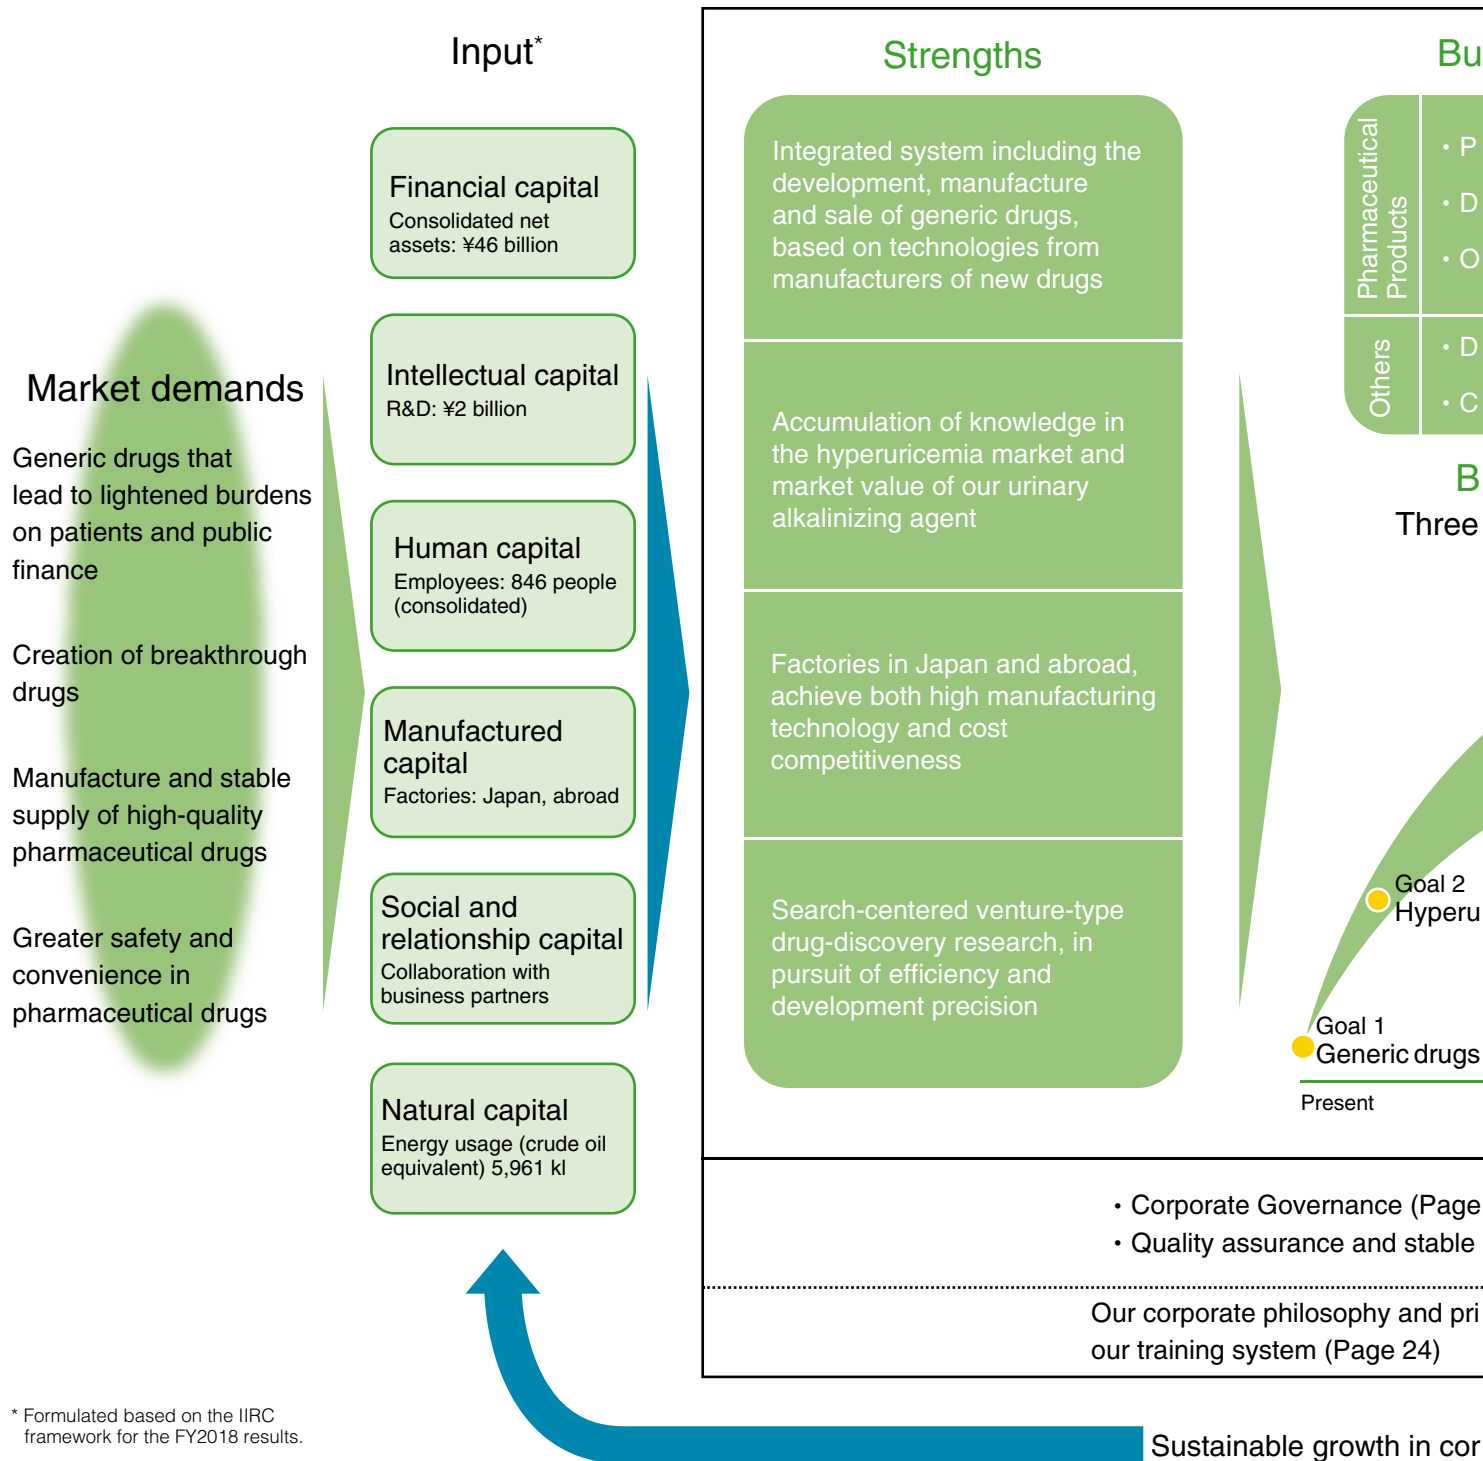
Input*

Financial capital
Consolidated net assets: ¥46 billion

Intellectual capital
R&D: ¥2 billion

Human capital
Employees: 846 people (consolidated)

Manufactured capital
Factories: Japan, abroad

Social and relationship capital
Collaboration with business partners

Natural capital
Energy usage (crude oil equivalent) 5,961 kl

Market demands

Generic drugs that lead to lightened burdens on patients and public finance

Creation of breakthrough drugs

Manufacture and stable supply of high-quality pharmaceutical drugs

Greater safety and convenience in pharmaceutical drugs

Strengths

Integrated system including the development, manufacture and sale of generic drugs, based on technologies from manufacturers of new drugs

Accumulation of knowledge in the hyperuricemia market and market value of our urinary alkalinizing agent

Factories in Japan and abroad, achieve both high manufacturing technology and cost competitiveness

Search-centered venture-type drug-discovery research, in pursuit of efficiency and development precision

Bu

Pharmaceutical Products
· P
· D
· O

Others
· D
· C

B
Three

Goal 2
Hyperu

Goal 1
Generic drugs

Present

· Corporate Governance (Page
· Quality assurance and stable

Our corporate philosophy and pri
our training system (Page 24)

* Formulated based on the IIRC framework for the FY2018 results.

Sustainable growth in cor